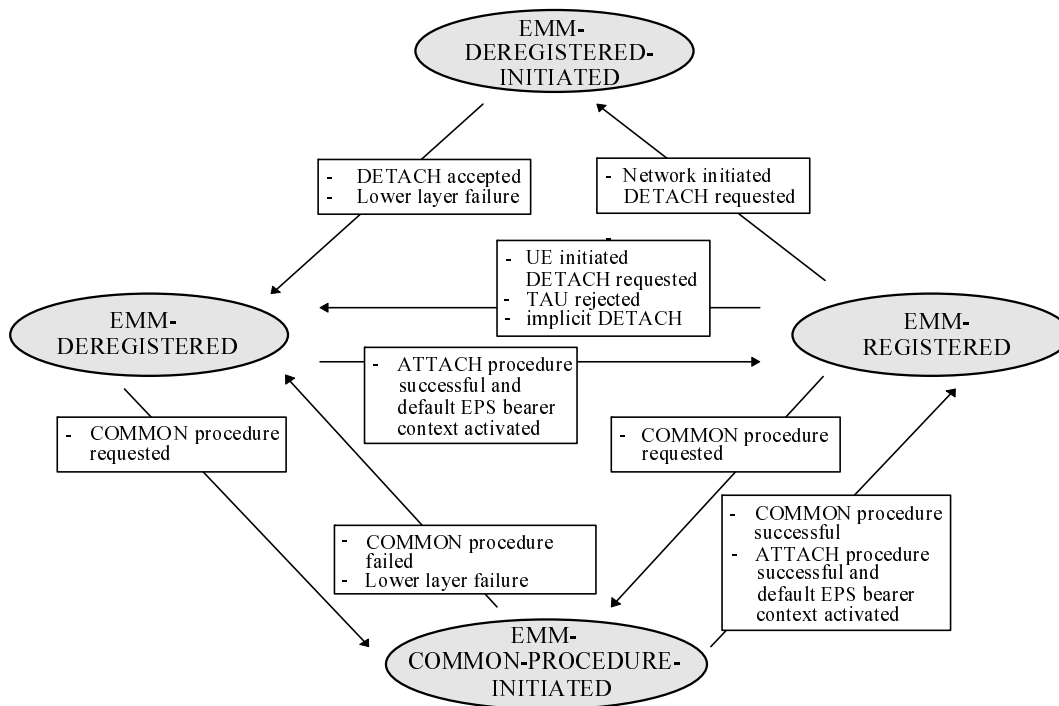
EMM-DEREGISTERED-INITIATED

- DETACH accepted
- Lower layer failure

- Network initiated DETACH requested

- UE initiated DETACH requested
- TAU rejected
- implicit DETACH

EMM-DEREGISTERED

EMM-REGISTERED

- ATTACH procedure successful and default EPS bearer context activated

- COMMON procedure requested

- COMMON procedure requested

- COMMON procedure successful
- ATTACH procedure successful and default EPS bearer context activated

- COMMON procedure failed
- Lower layer failure

EMM-COMMON-PROCEDURE-INITIATED